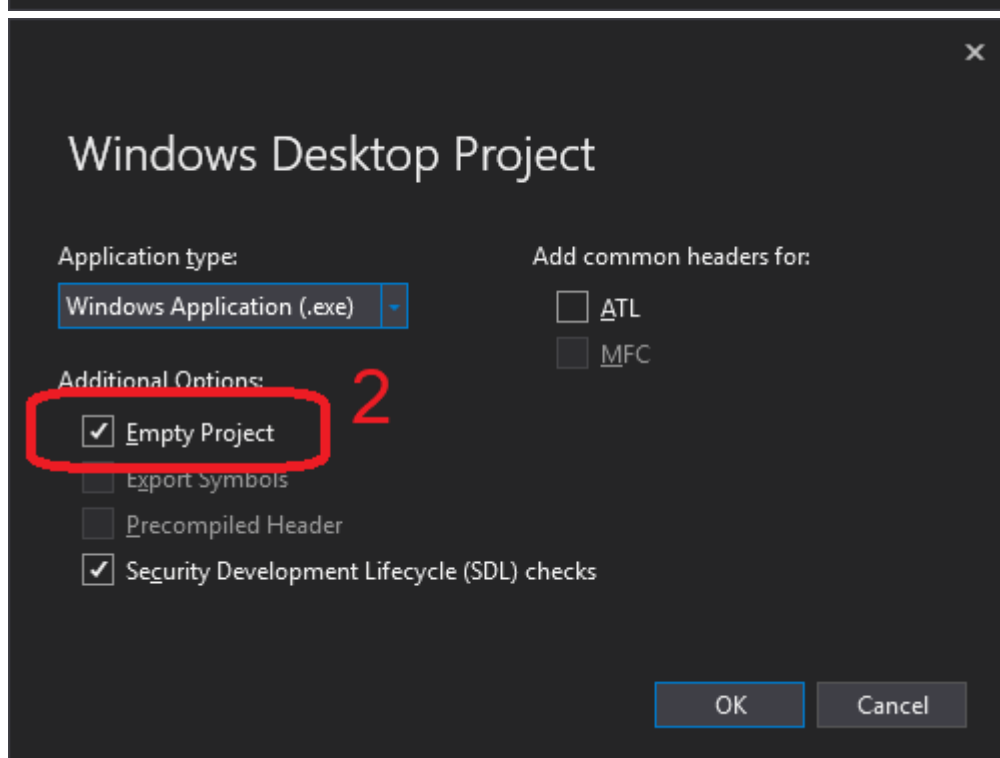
×

Windows Desktop Project

Application type:

Windows Application (.exe)

Add common headers for:

ATL

MFC

Additional Options:

2

✓ Empty Project

Export Symbols

Precompiled Header

✓ Security Development Lifecycle (SDL) checks

OK

Cancel